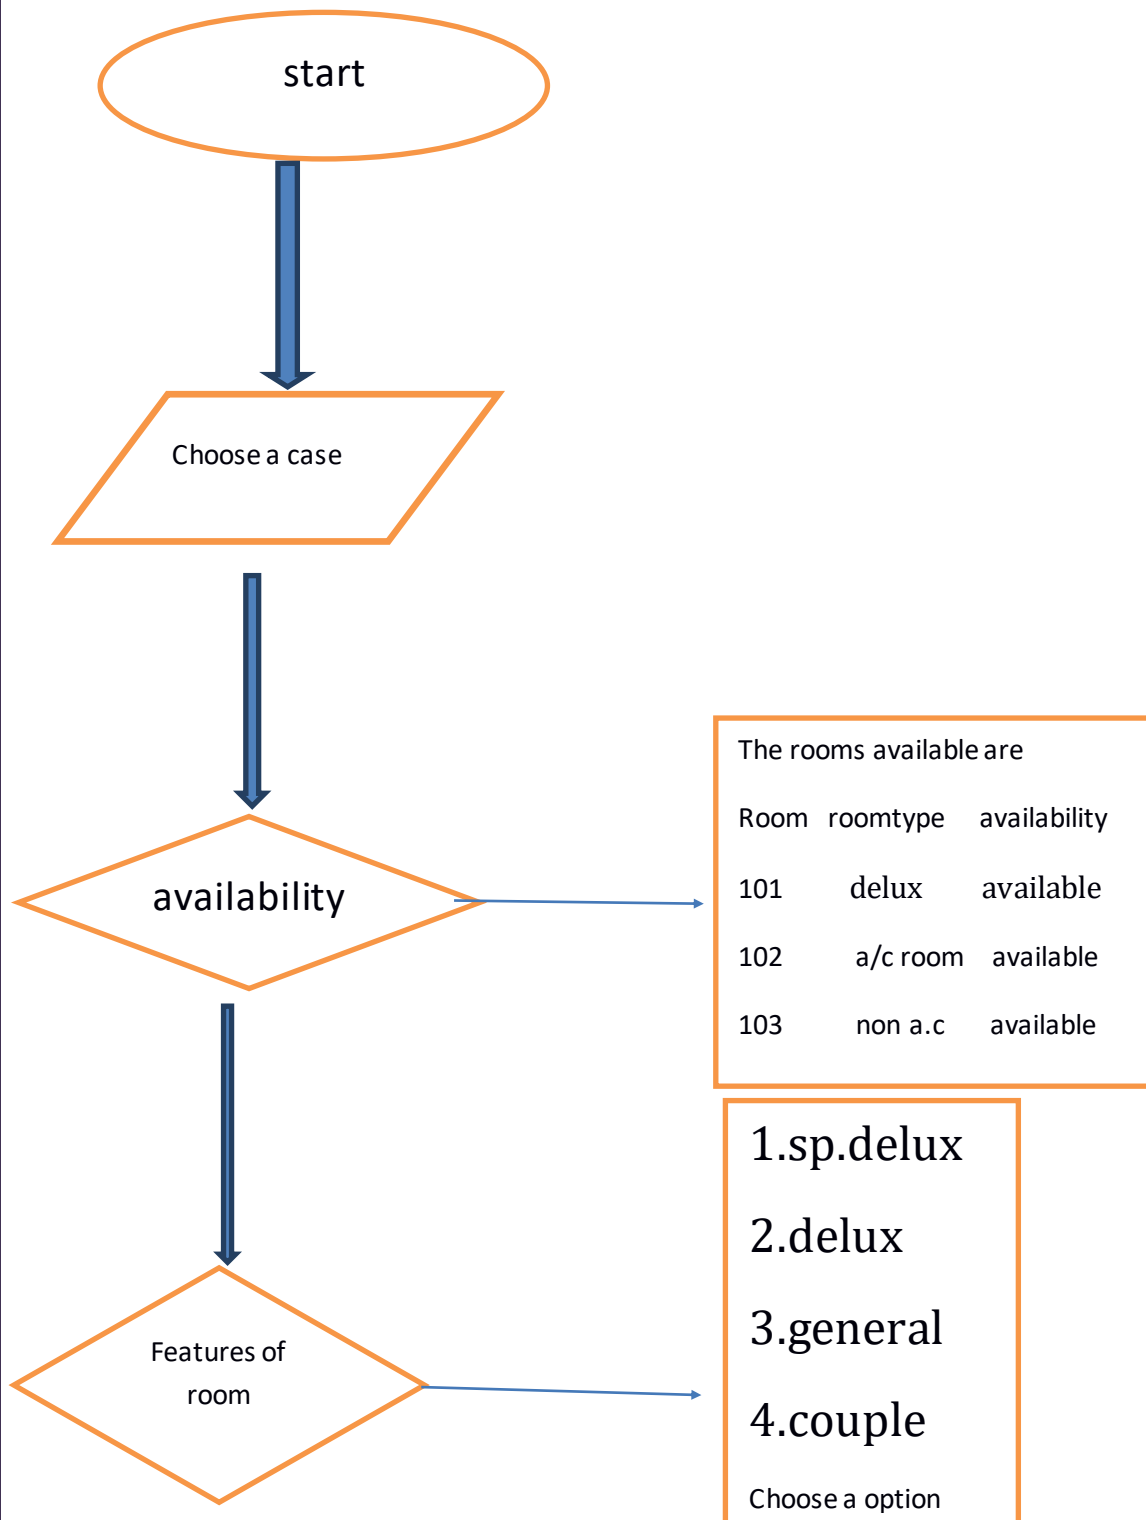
start

Choose a case

availability

The rooms available are

| Room | roomtype | availability |
|---|---|---|
| 101 | delux | available |
| 102 | a/c room | available |
| 103 | non a.c | available |

Features of room

1.sp.delux

2.delux

3.general

4.couple

Choose a option